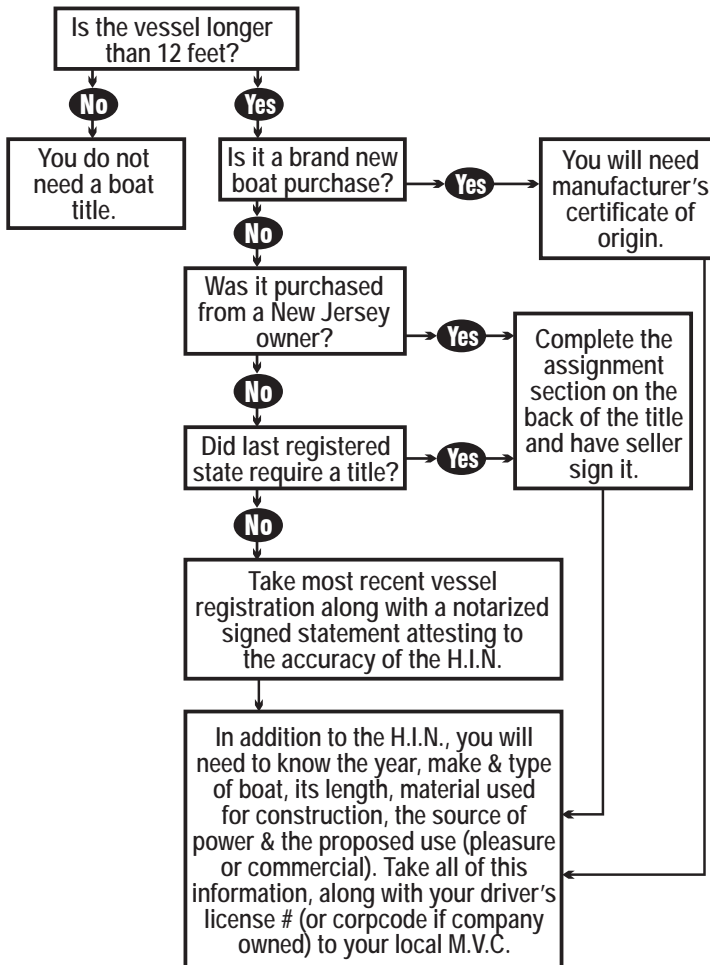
Is the vessel longer than 12 feet?

No

Yes

You do not need a boat title.

Is it a brand new boat purchase?

Yes

You will need manufacturer's certificate of origin.

No

Was it purchased from a New Jersey owner?

Yes

Complete the assignment section on the back of the title and have seller sign it.

No

Did last registered state require a title?

Yes

No

Take most recent vessel registration along with a notarized signed statement attesting to the accuracy of the H.I.N.

In addition to the H.I.N., you will need to know the year, make & type of boat, its length, material used for construction, the source of power & the proposed use (pleasure or commercial). Take all of this information, along with your driver's license # (or corpcode if company owned) to your local M.V.C.